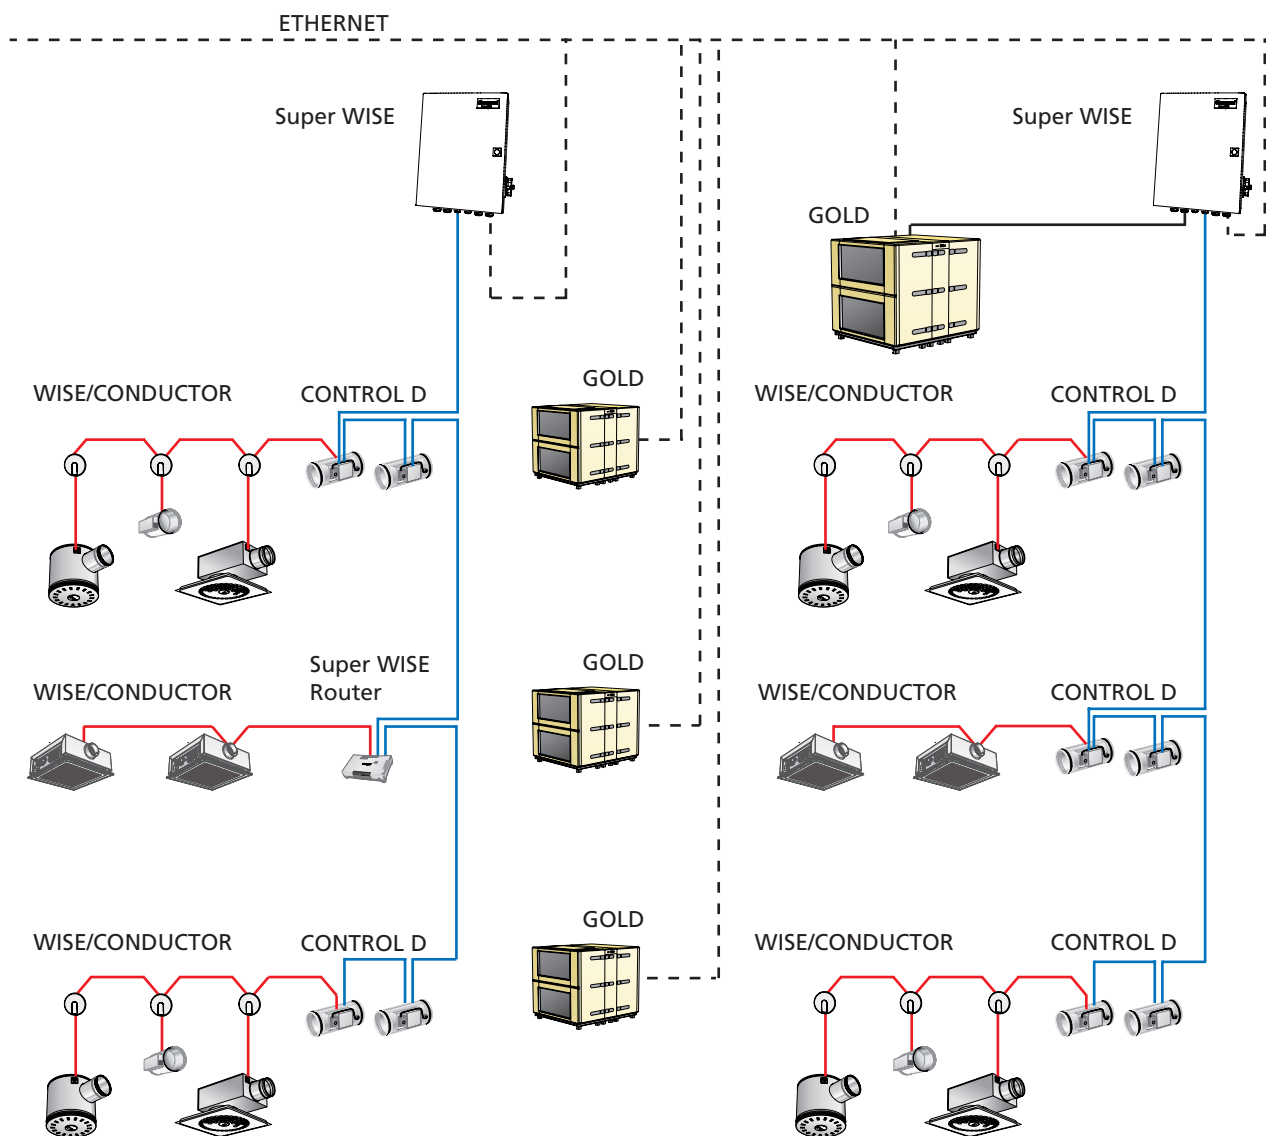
ETHERNET

Super WISE

Super WISE

GOLD

WISE/CONDUCTOR

CONTROL D

GOLD

WISE/CONDUCTOR

CONTROL D

WISE/CONDUCTOR

Super WISE Router

GOLD

WISE/CONDUCTOR

CONTROL D

WISE/CONDUCTOR

CONTROL D

GOLD

WISE/CONDUCTOR

CONTROL D